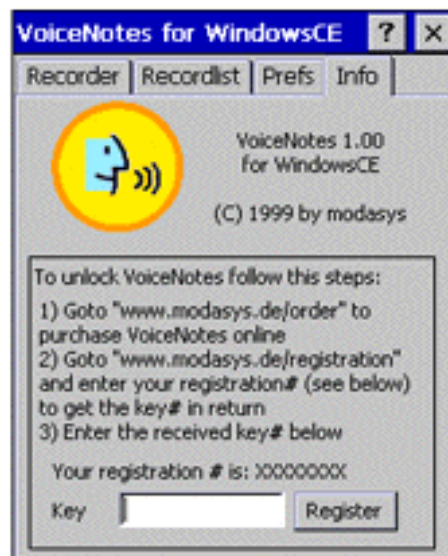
VoiceNotes for WindowsCE ? ×

Recorder Recordlist Prefs Info

VoiceNotes 1.00
for WindowsCE

(C) 1999 by modasys

To unlock VoiceNotes follow this steps:

1) Goto "www.modasys.de/order" to purchase VoiceNotes online
2) Goto "www.modasys.de/registration" and enter your registration# (see below) to get the key# in return
3) Enter the received key# below

Your registration # is: XXXXXXXX

Key Register